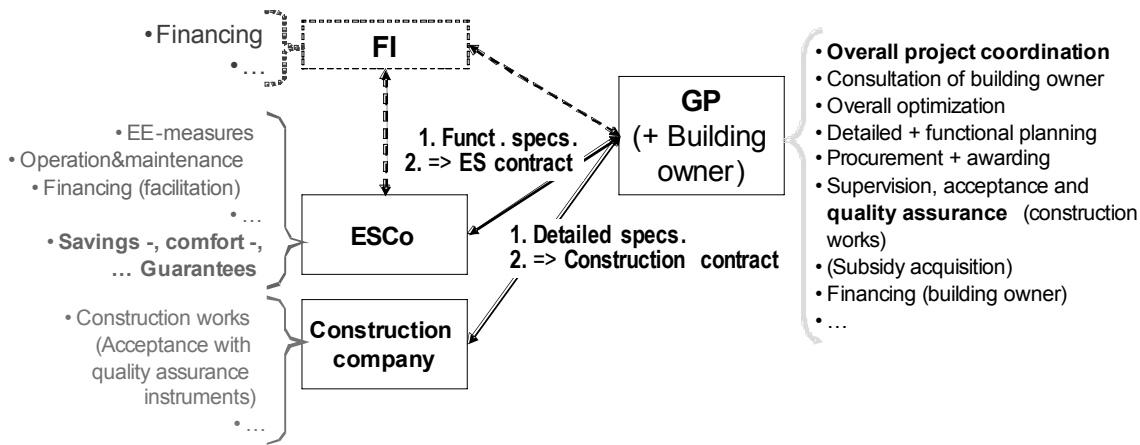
• Financing
• …

FI

GP
(+ Building owner)

• EE-measures
• Operation&maintenance
• Financing (facilitation)
• …
• Savings -, comfort -, … Guarantees

1. Funct . specs.
2. => ES contract

ESCo

1. Detailed specs.
2. => Construction contract

• Construction works (Acceptance with quality assurance instruments)
• …

Construction company

• Overall project coordination
• Consultation of building owner
• Overall optimization
• Detailed + functional planning
• Procurement + awarding
• Supervision, acceptance and quality assurance (construction works)
• (Subsidy acquisition)
• Financing (building owner)
• …